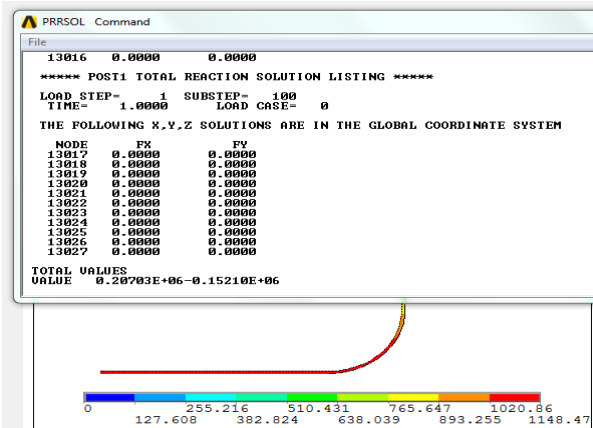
PRRSOL Command

File

13016 0.0000 0.0000

***** POST1 TOTAL REACTION SOLUTION LISTING *****

LOAD STEP= 1 SUBSTEP= 100
TIME= 1.0000 LOAD CASE= 0

THE FOLLOWING X,Y,Z SOLUTIONS ARE IN THE GLOBAL COORDINATE SYSTEM

| NODE | FX | FY |
|---|---|---|
| 13017 | 0.0000 | 0.0000 |
| 13018 | 0.0000 | 0.0000 |
| 13019 | 0.0000 | 0.0000 |
| 13020 | 0.0000 | 0.0000 |
| 13021 | 0.0000 | 0.0000 |
| 13022 | 0.0000 | 0.0000 |
| 13023 | 0.0000 | 0.0000 |
| 13024 | 0.0000 | 0.0000 |
| 13025 | 0.0000 | 0.0000 |
| 13026 | 0.0000 | 0.0000 |
| 13027 | 0.0000 | 0.0000 |

TOTAL VALUES
VALUE 0.20703E+06-0.15210E+06

0 255.216 510.431 765.647 1020.86
127.608 382.824 638.039 893.255 1148.47